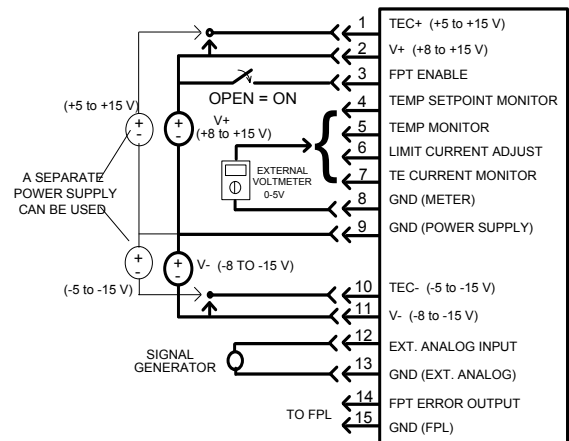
1 TEC+ (+5 to +15 V)
2 V+ (+8 to +15 V)
3 FPT ENABLE
4 TEMP SETPOINT MONITOR
5 TEMP MONITOR
6 LIMIT CURRENT ADJUST
7 TE CURRENT MONITOR
8 GND (METER)
9 GND (POWER SUPPLY)
10 TEC- (-5 to -15 V)
11 V- (-8 to -15 V)
12 EXT. ANALOG INPUT
13 GND (EXT. ANALOG)
14 FPT ERROR OUTPUT
15 GND (FPL)

OPEN = ON
(+5 to +15 V)
+
-
+
-
V+
(+8 to +15 V)
EXTERNAL VOLTMETER 0-5V
A SEPARATE POWER SUPPLY CAN BE USED
+
-
+
-
V- (-8 TO -15 V)
(-5 to -15 V)
SIGNAL GENERATOR
TO FPL